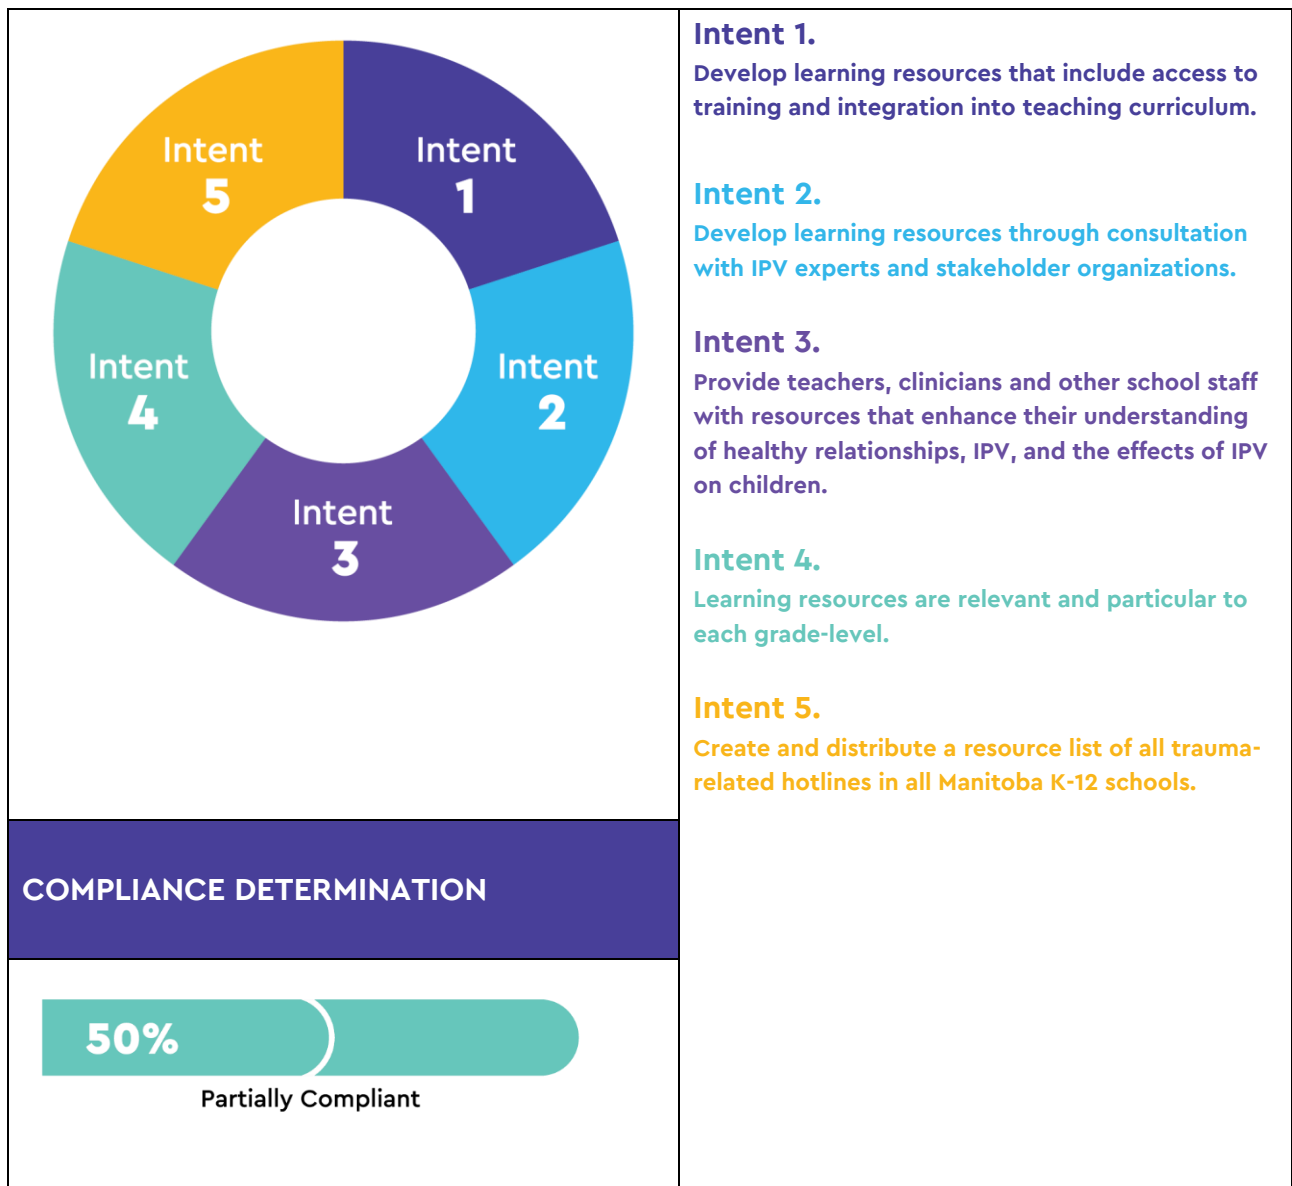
Intent 5

Intent 1

Intent 4

Intent 2

Intent 3

COMPLIANCE DETERMINATION

50%

Partially Compliant

Intent 1.
Develop learning resources that include access to training and integration into teaching curriculum.

Intent 2.
Develop learning resources through consultation with IPV experts and stakeholder organizations.

Intent 3.
Provide teachers, clinicians and other school staff with resources that enhance their understanding of healthy relationships, IPV, and the effects of IPV on children.

Intent 4.
Learning resources are relevant and particular to each grade-level.

Intent 5.
Create and distribute a resource list of all trauma-related hotlines in all Manitoba K-12 schools.